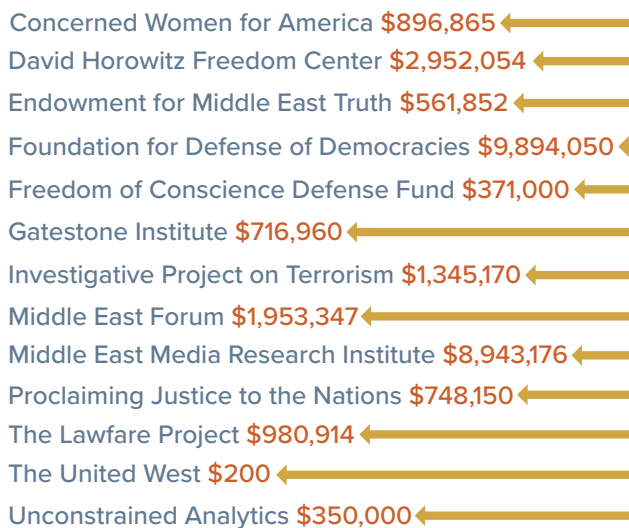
Concerned Women for America $896,865
David Horowitz Freedom Center $2,952,054
Endowment for Middle East Truth $561,852
Foundation for Defense of Democracies $9,894,050
Freedom of Conscience Defense Fund $371,000
Gatestone Institute $716,960
Investigative Project on Terrorism $1,345,170
Middle East Forum $1,953,347
Middle East Media Research Institute $8,943,176
Proclaiming Justice to the Nations $748,150
The Lawfare Project $980,914
The United West $200
Unconstrained Analytics $350,000